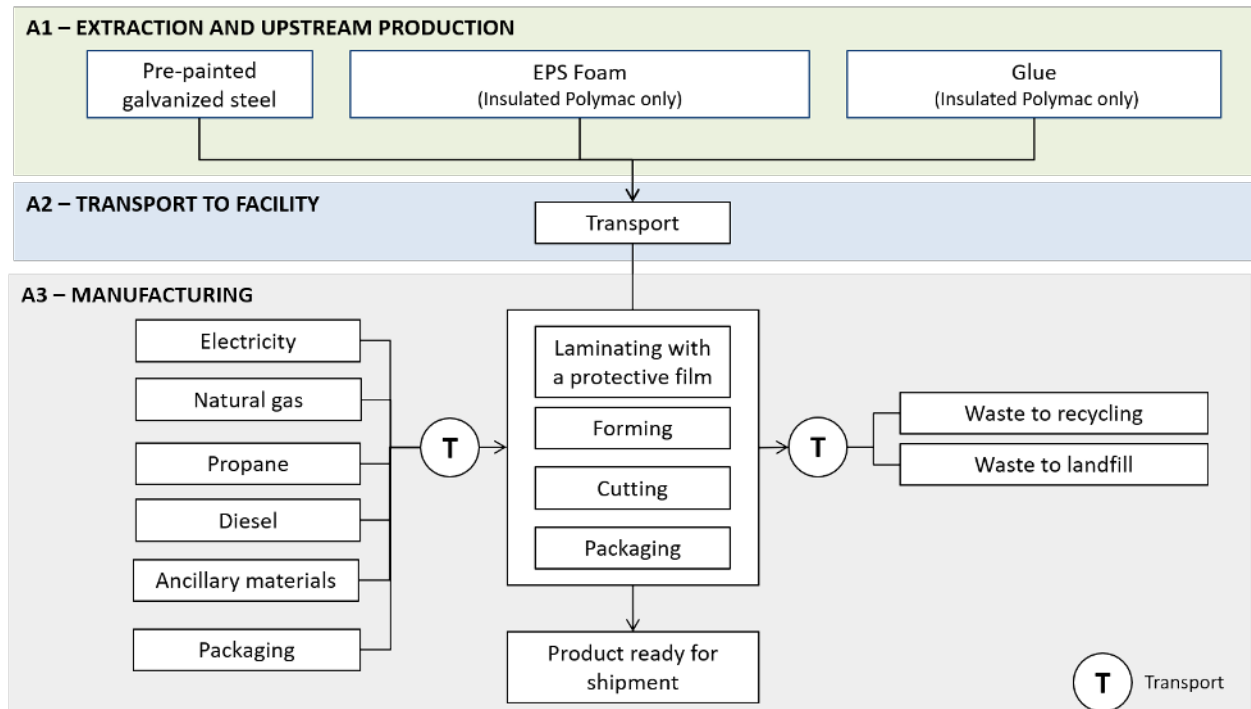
A1 – EXTRACTION AND UPSTREAM PRODUCTION

Pre-painted galvanized steel

EPS Foam
(Insulated Polymac only)

Glue
(Insulated Polymac only)

A2 – TRANSPORT TO FACILITY

Transport

A3 – MANUFACTURING

Electricity

Natural gas

Propane

Diesel

Ancillary materials

Packaging

T

Laminating with a protective film

Forming

Cutting

Packaging

T

Waste to recycling

Waste to landfill

Product ready for shipment

T Transport